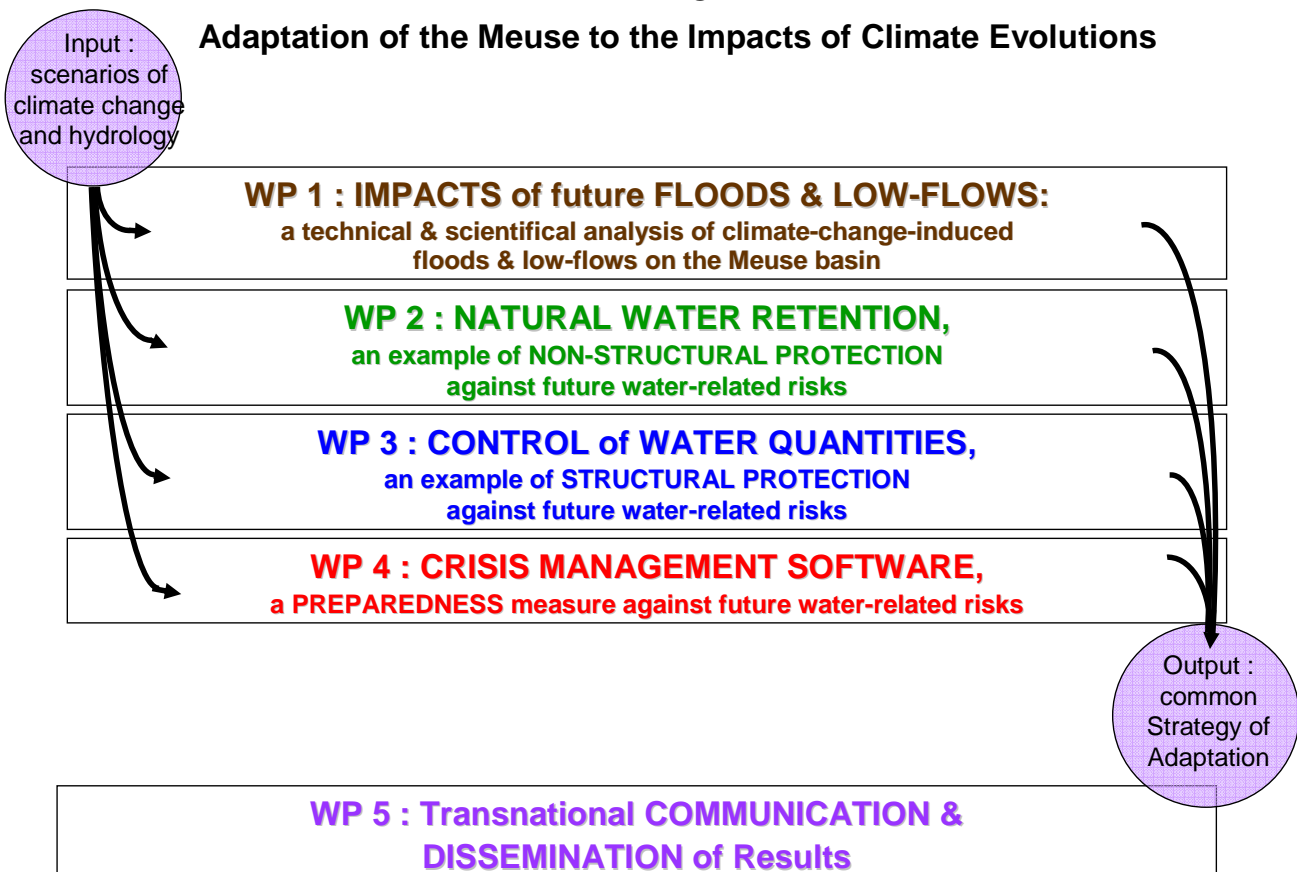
Input : scenarios of climate change and hydrology

Adaptation of the Meuse to the Impacts of Climate Evolutions

WP 1 : IMPACTS of future FLOODS & LOW-FLOWS:
a technical & scientifical analysis of climate-change-induced floods & low-flows on the Meuse basin

WP 2 : NATURAL WATER RETENTION,
an example of NON-STRUCTURAL PROTECTION against future water-related risks

WP 3 : CONTROL of WATER QUANTITIES,
an example of STRUCTURAL PROTECTION against future water-related risks

WP 4 : CRISIS MANAGEMENT SOFTWARE,
a PREPAREDNESS measure against future water-related risks

Output : common Strategy of Adaptation

WP 5 : Transnational COMMUNICATION & DISSEMINATION of Results